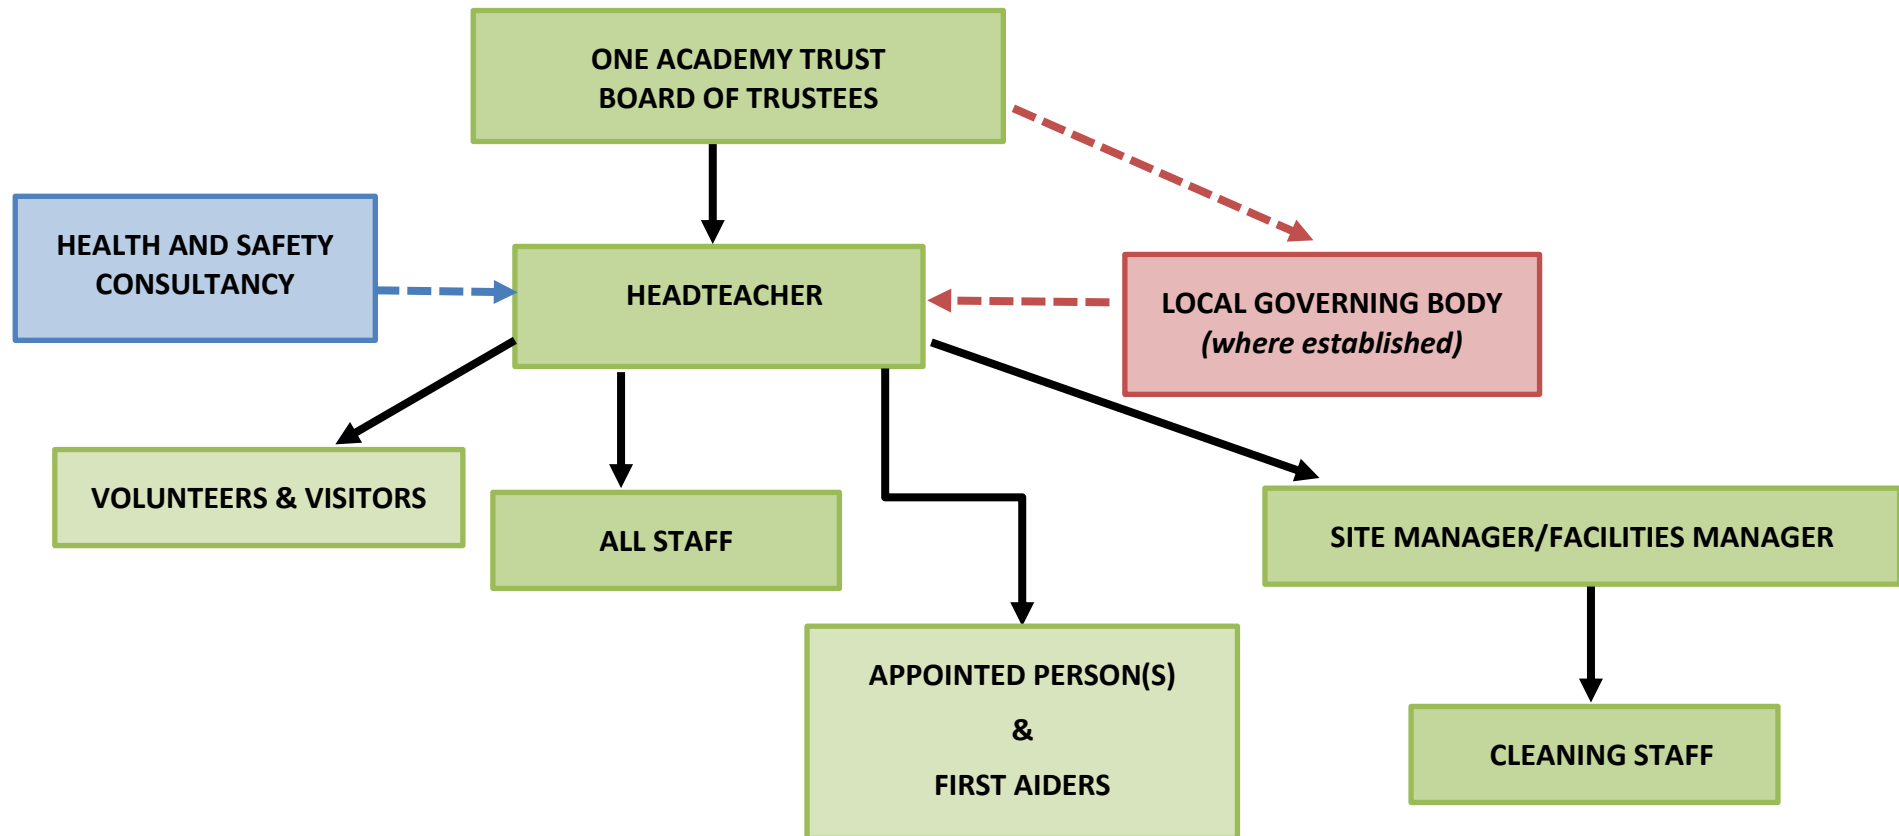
ONE ACADEMY TRUST
BOARD OF TRUSTEES

HEALTH AND SAFETY CONSULTANCY

HEADTEACHER

LOCAL GOVERNING BODY
*(where established)*

VOLUNTEERS & VISITORS

ALL STAFF

SITE MANAGER/FACILITIES MANAGER

APPOINTED PERSON(S)
&
FIRST AIDERS

CLEANING STAFF